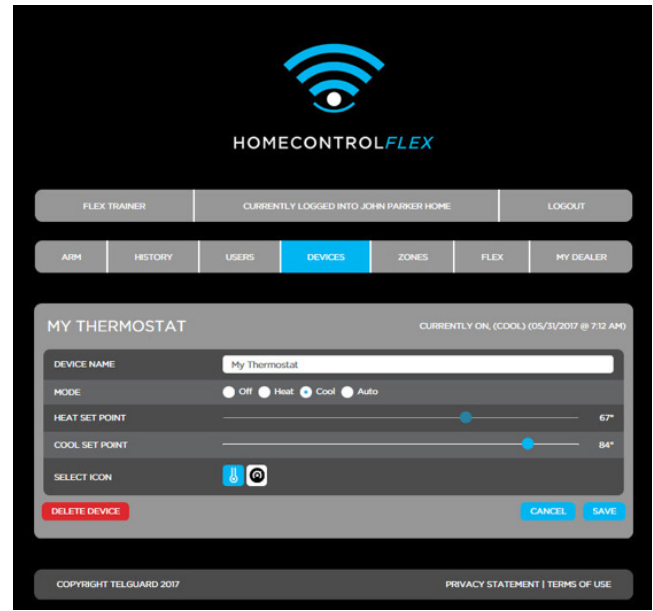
HOMECONTROLFLEX

FLEX TRAINER | CURRENTLY LOGGED INTO JOHN PARKER HOME | LOGOUT

ARM | HISTORY | USERS | DEVICES | ZONES | FLEX | MY DEALER

MY THERMOSTAT

CURRENTLY ON, (COOL) (05/31/2017 @ 7:12 AM)

DEVICE NAME
My Thermostat

MODE
Off Heat Cool Auto

HEAT SET POINT
67°

COOL SET POINT
84°

SELECT ICON

DELETE DEVICE

CANCEL

SAVE

COPYRIGHT TELGUARD 2017

PRIVACY STATEMENT | TERMS OF USE